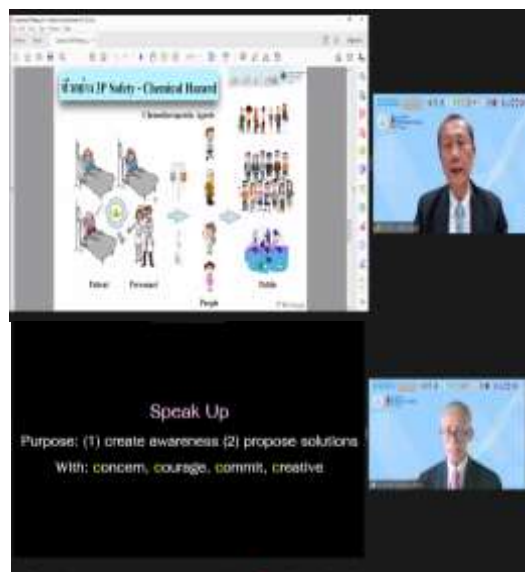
ตัวอย่าง 2P Safety - Chemical Hazard

Chemotherapeutic Agents

Patient

Personnel

People

Public

Speak Up

Purpose: (1) create awareness (2) propose solutions

With: concern, courage, commit, creative